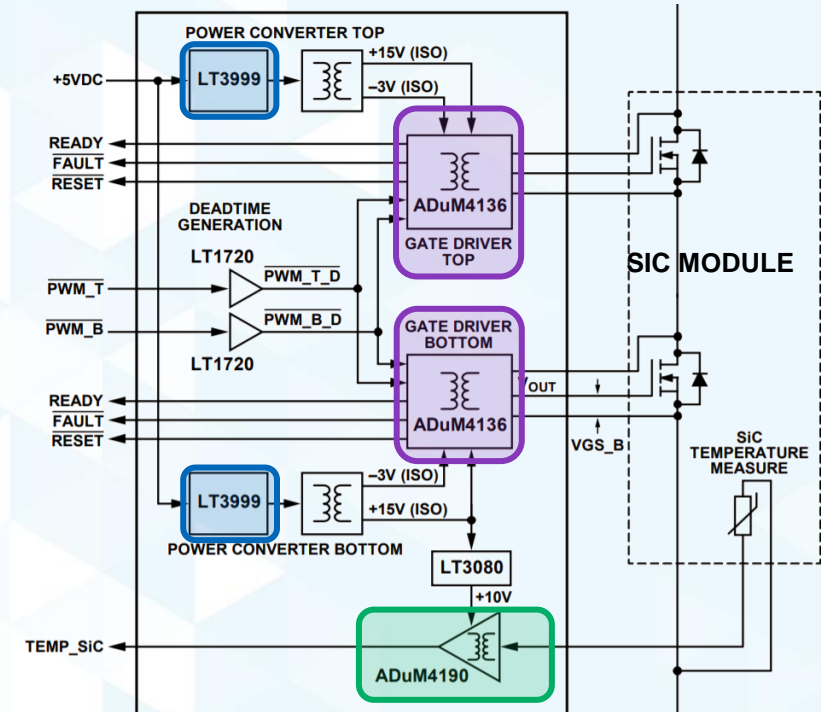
POWER CONVERTER TOP
+5VDC
LT3999
+15V (ISO)
–3V (ISO)
READY
$\overline{FAULT}$
$\overline{RESET}$
ADuM4136
GATE DRIVER TOP
DEADTIME GENERATION
LT1720
$\overline{PWM\_T}$
$\overline{PWM\_T\_D}$
$\overline{PWM\_B}$
$\overline{PWM\_B\_D}$
LT1720
SIC MODULE
GATE DRIVER BOTTOM
$V_{OUT}$
READY
$\overline{FAULT}$
$\overline{RESET}$
ADuM4136
VGS_B
SiC TEMPERATURE MEASURE
LT3999
–3V (ISO)
+15V (ISO)
POWER CONVERTER BOTTOM
LT3080
+10V
TEMP_SiC
ADuM4190